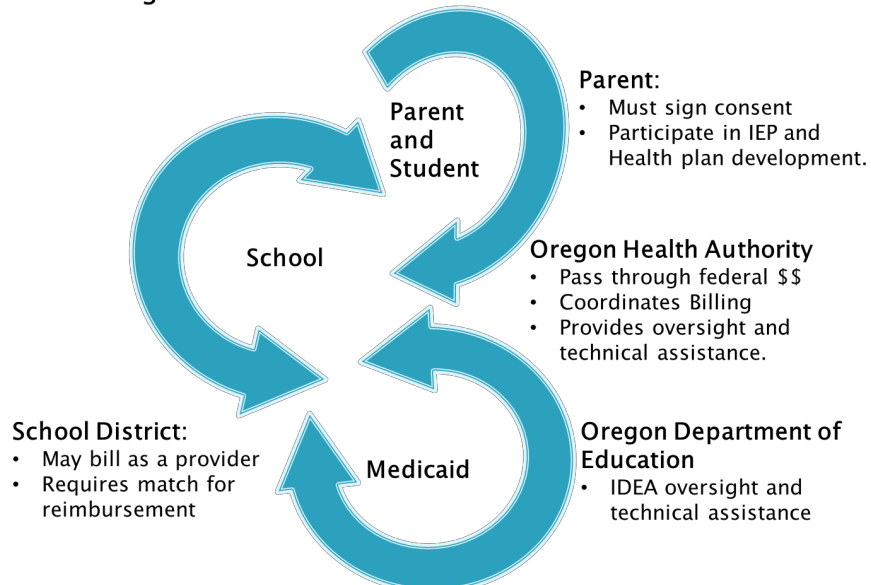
Parent and Student

School

Medicaid

Parent:
- Must sign consent
- Participate in IEP and Health plan development.

Oregon Health Authority
- Pass through federal $$
- Coordinates Billing
- Provides oversight and technical assistance.

School District:
- May bill as a provider
- Requires match for reimbursement

Oregon Department of Education
- IDEA oversight and technical assistance